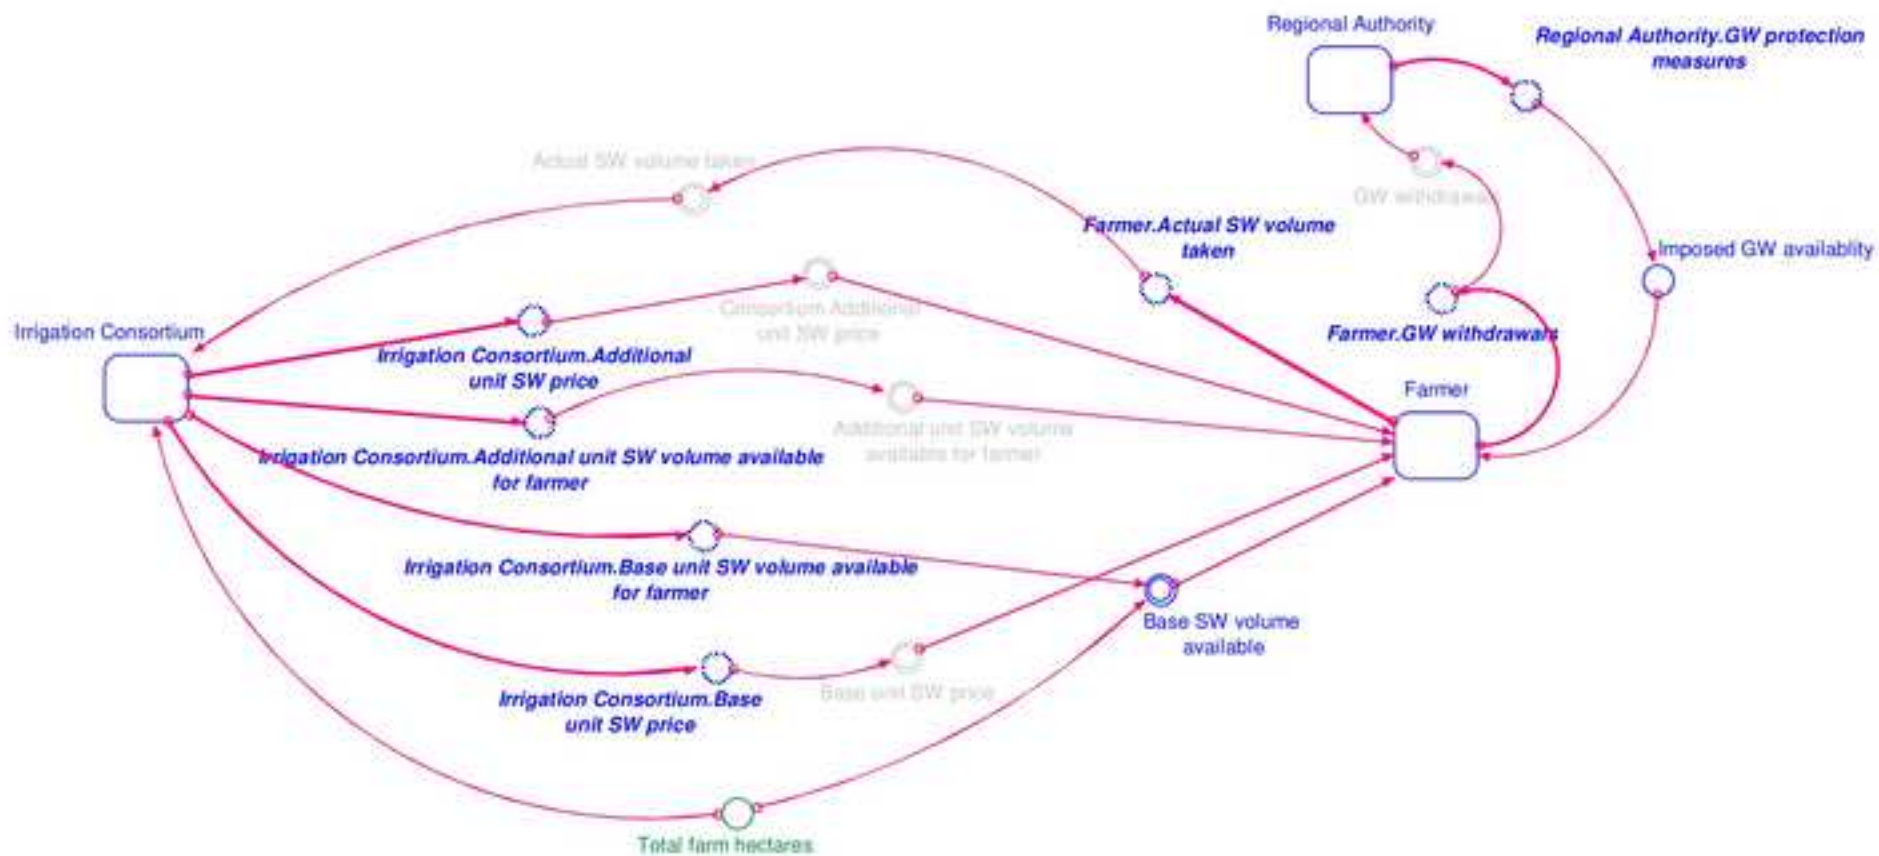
Regional Authority

Regional Authority.GW protection measures

Actual SW volume taken

GW withdrawals

Farmer.Actual SW volume taken

Imposed GW availability

Irrigation Consortium

Consortium Additional unit SW price

Farmer.GW withdrawals

Irrigation Consortium.Additional unit SW price

Farmer

Additional unit SW volume available for farmer

Irrigation Consortium.Additional unit SW volume available for farmer

Irrigation Consortium.Base unit SW volume available for farmer

Base SW volume available

Base unit SW price

Irrigation Consortium.Base unit SW price

Total farm hectares